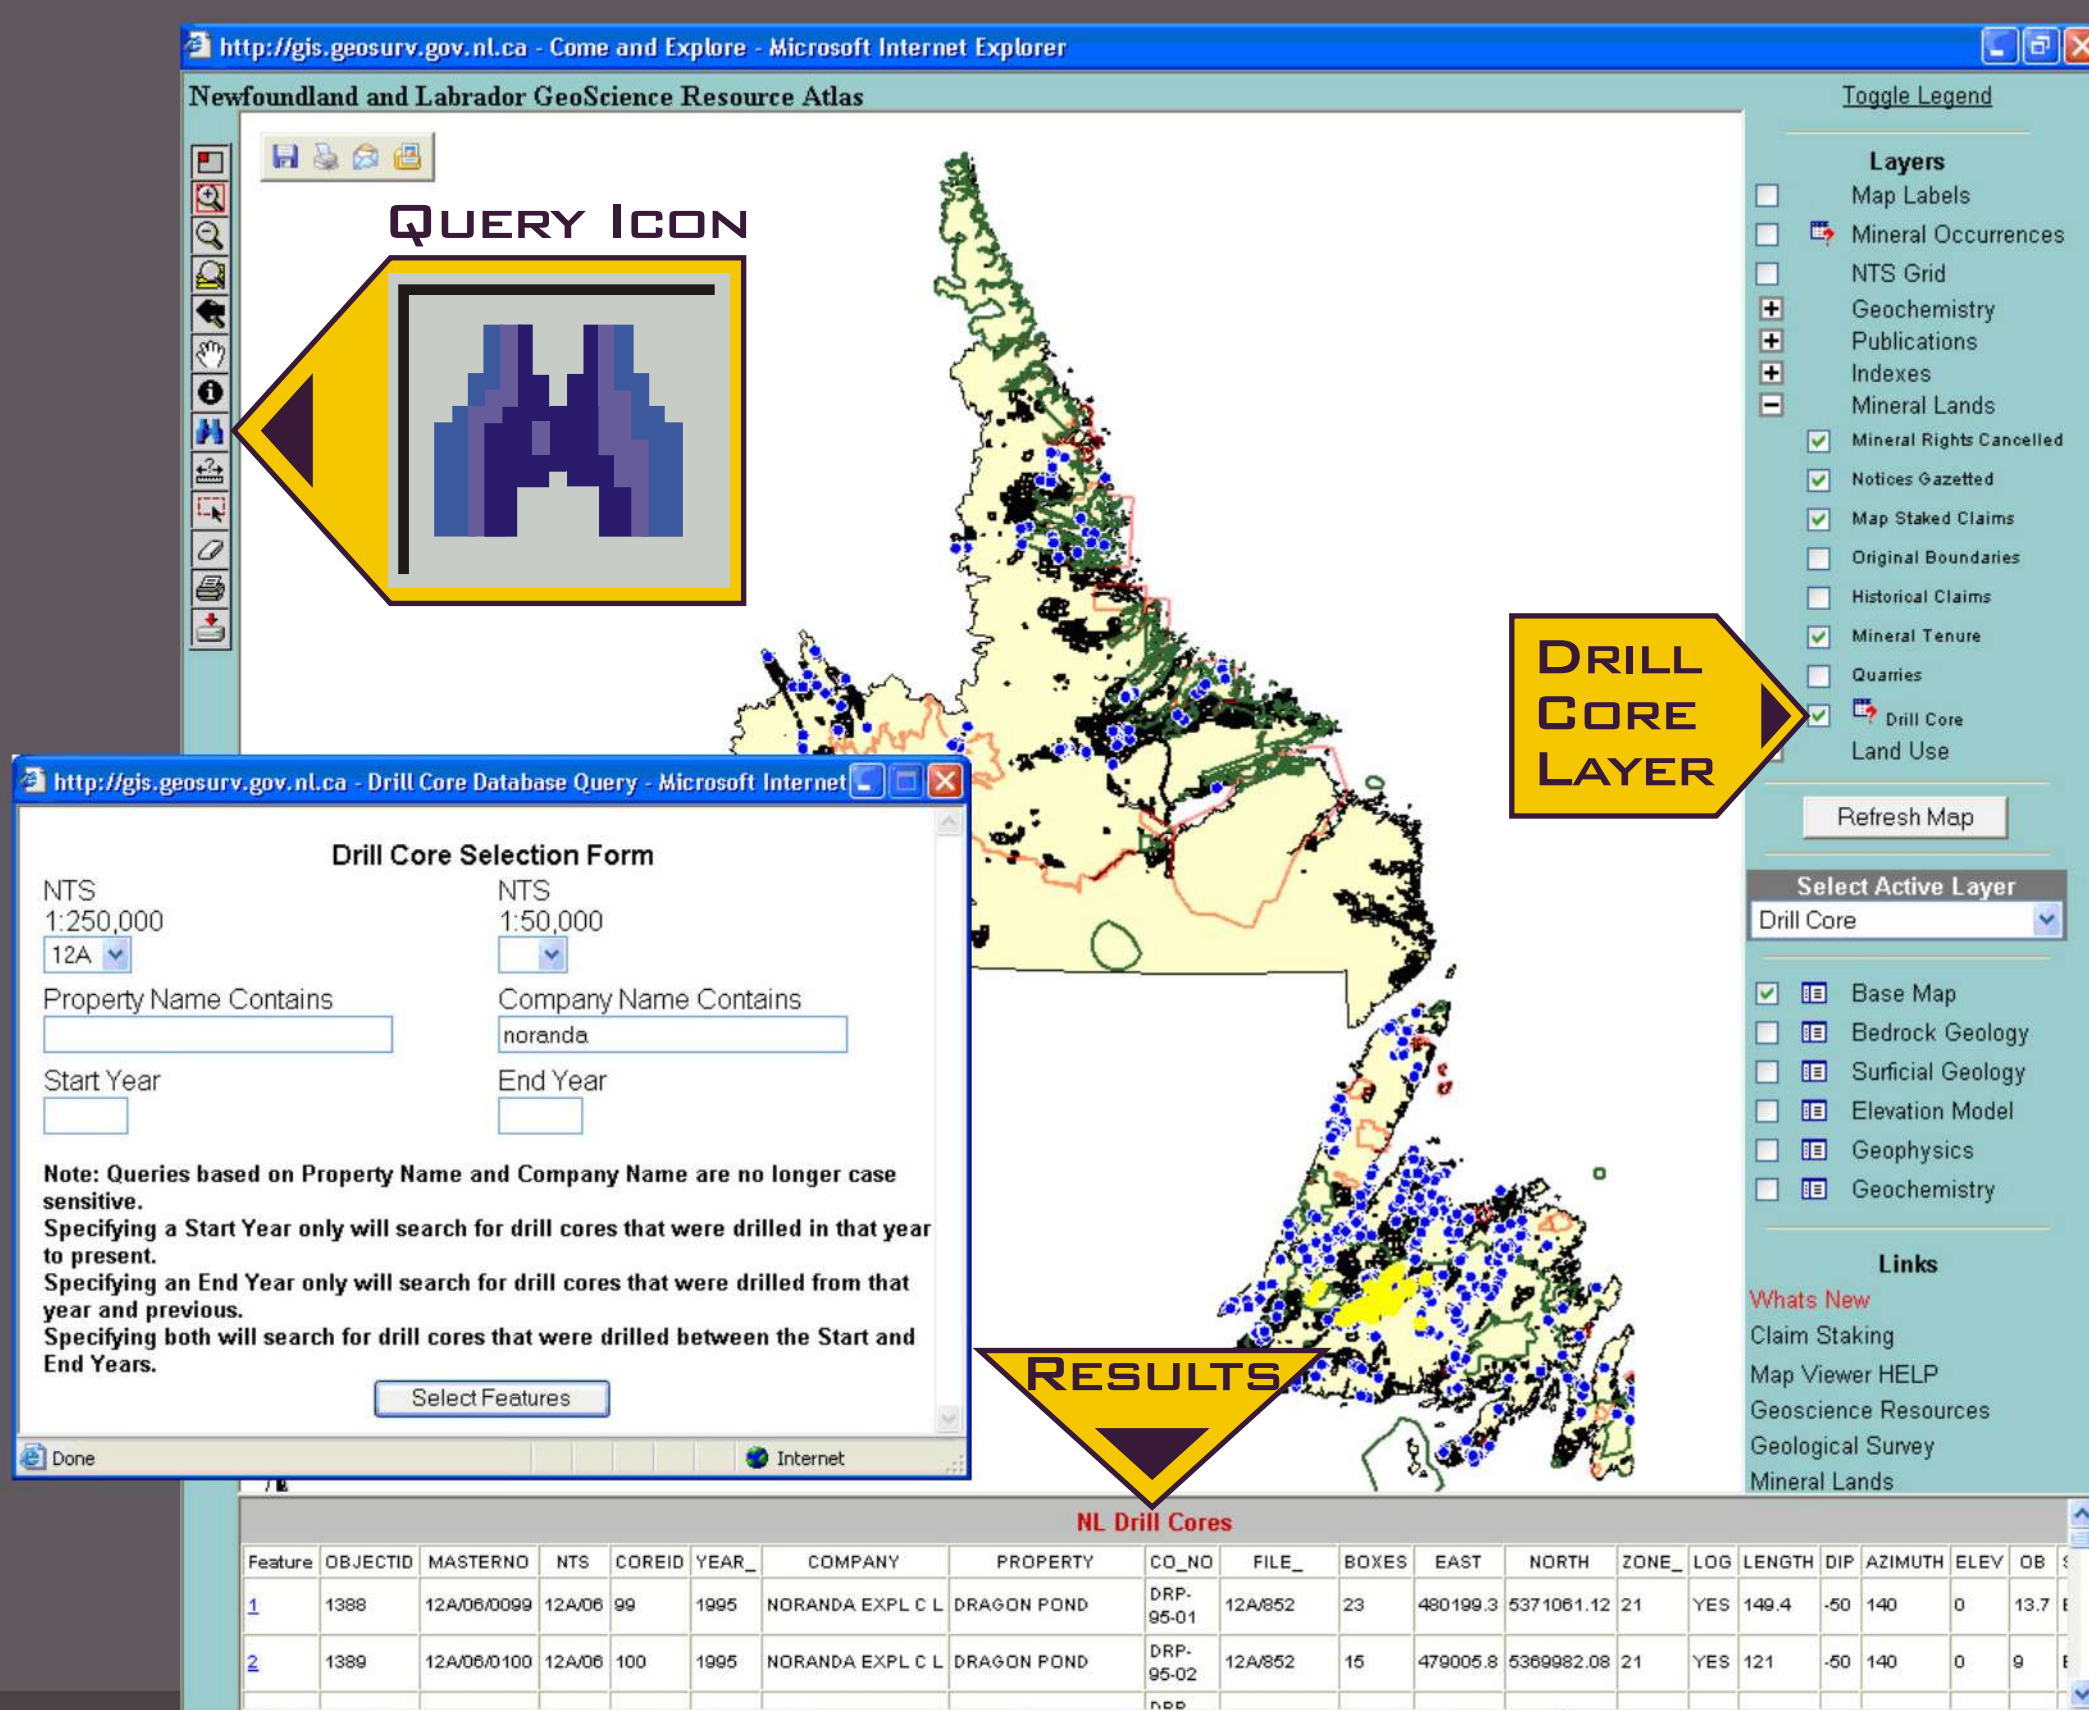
http://gis.geosurv.gov.nl.ca - Come and Explore - Microsoft Internet Explorer

Newfoundland and Labrador GeoScience Resource Atlas

Toggle Legend

QUERY ICON

Layers
Map Labels
Mineral Occurrences
NTS Grid
Geochemistry
Publications
Indexes
Mineral Lands
Mineral Rights Cancelled
Notices Gazetted
Map Staked Claims
Original Boundaries
Historical Claims
Mineral Tenure
Quarries
Drill Core
Land Use

DRILL CORE LAYER

Refresh Map

Select Active Layer
Drill Core

Base Map
Bedrock Geology
Surficial Geology
Elevation Model
Geophysics
Geochemistry

Links
Whats New
Claim Staking
Map Viewer HELP
Geoscience Resources
Geological Survey
Mineral Lands

http://gis.geosurv.gov.nl.ca - Drill Core Database Query - Microsoft Internet

Drill Core Selection Form

NTS 1:250,000
12A

NTS 1:50,000

Property Name Contains

Company Name Contains
noranda

Start Year

End Year

Note: Queries based on Property Name and Company Name are no longer case sensitive.
Specifying a Start Year only will search for drill cores that were drilled in that year to present.
Specifying an End Year only will search for drill cores that were drilled from that year and previous.
Specifying both will search for drill cores that were drilled between the Start and End Years.

Select Features

Done
Internet

RESULTS

NL Drill Cores

| Feature | OBJECTID | MASTERNO | NTS | COREID | YEAR_ | COMPANY | PROPERTY | CO_NO | FILE_ | BOXES | EAST | NORTH | ZONE_ | LOG | LENGTH | DIP | AZIMUTH | ELEV | OB |
|---|---|---|---|---|---|---|---|---|---|---|---|---|---|---|---|---|---|---|---|
| 1 | 1388 | 12A/06/0099 | 12A/06 | 99 | 1995 | NORANDA EXPL C L | DRAGON POND | DRP-95-01 | 12A/852 | 23 | 480199.3 | 5371061.12 | 21 | YES | 149.4 | -50 | 140 | 0 | 13.7 |
| 2 | 1389 | 12A/06/0100 | 12A/06 | 100 | 1995 | NORANDA EXPL C L | DRAGON POND | DRP-95-02 | 12A/852 | 15 | 479005.8 | 5369982.08 | 21 | YES | 121 | -50 | 140 | 0 | 9 |